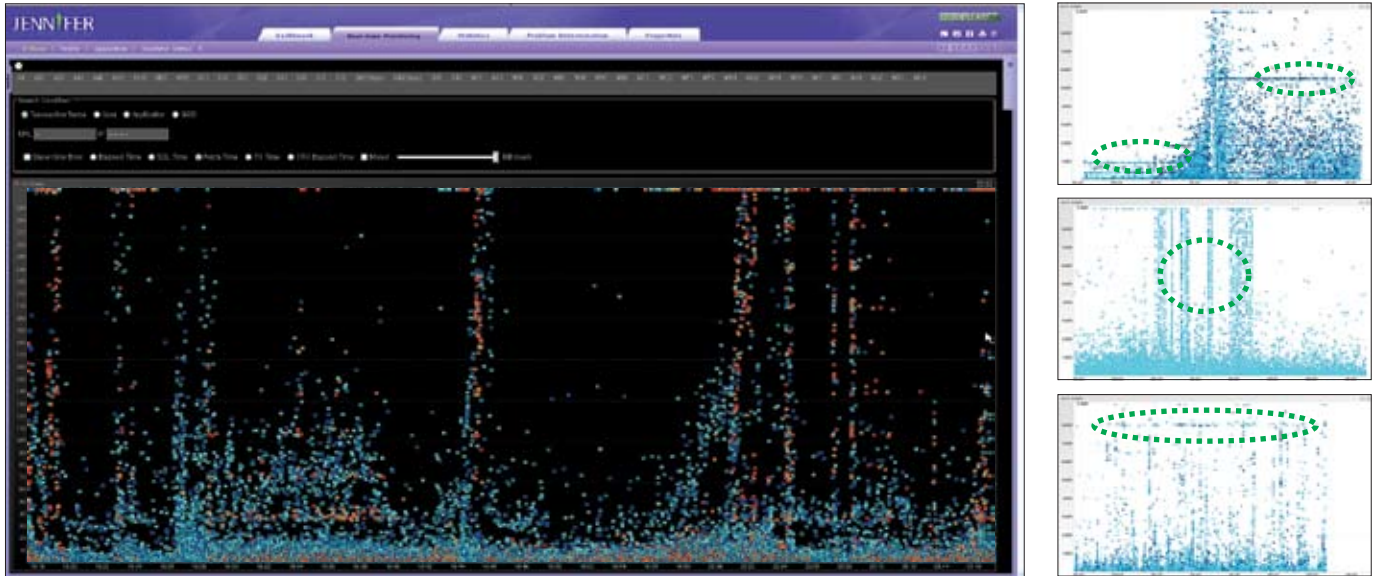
JENNIFER

Dashboard

Real-time Monitoring

Statistics

Problem Determination

Properties

Search Condition

Transaction Name

Error

Application

SQL

Elapsed Time

SQL Time

Fetch Time

TX Time

CPU Elapsed Time

Mixed